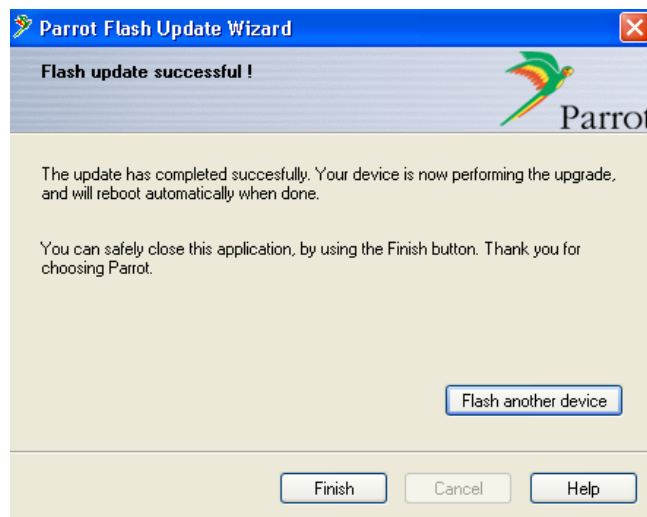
Parrot Flash Update Wizard

Flash update successful !

Parrot

The update has completed succesfully. Your device is now performing the upgrade, and will reboot automatically when done.

You can safely close this application, by using the Finish button. Thank you for choosing Parrot.

Flash another device

Finish

Cancel

Help